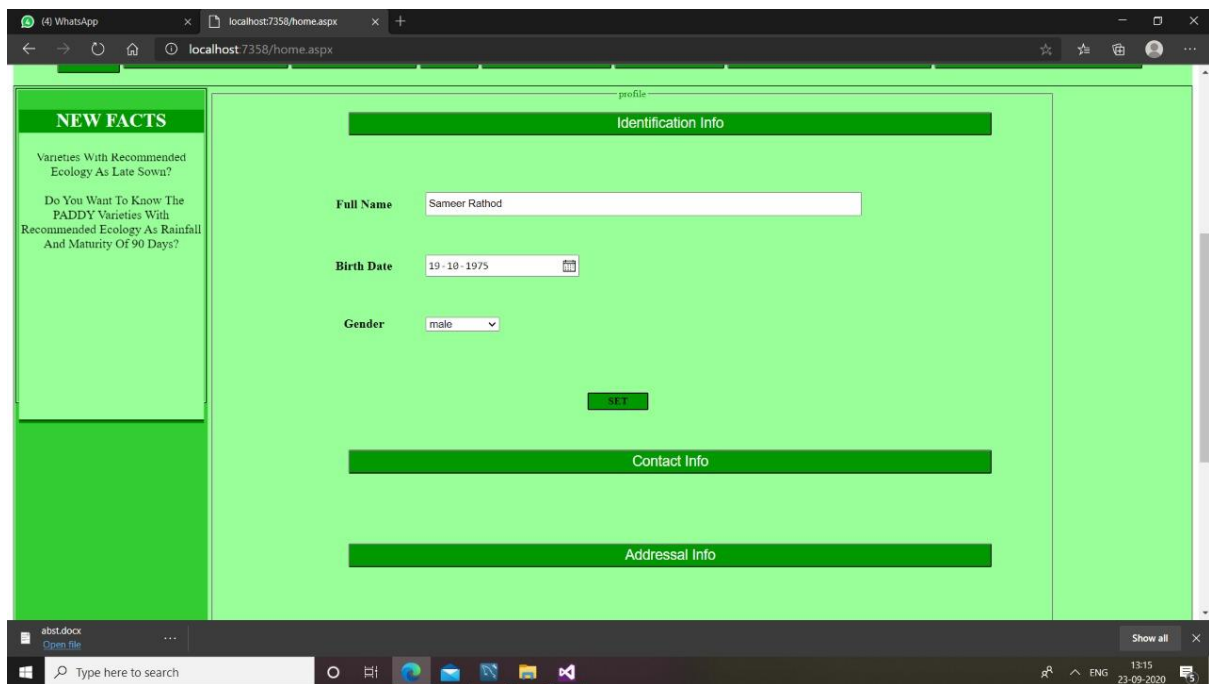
(4) WhatsApp
localhost:7358/home.aspx
localhost:7358/home.aspx

NEW FACTS

Varieties With Recommended Ecology As Late Sown?

Do You Want To Know The PADDY Varieties With Recommended Ecology As Rainfall And Maturity Of 90 Days?

profile

Identification Info

Full Name Sameer Rathod

Birth Date 19-10-1975

Gender male

SET

Contact Info

Addressal Info

abst.docx
Open file
...
Show all

Type here to search
ENG 13:15 23-09-2020